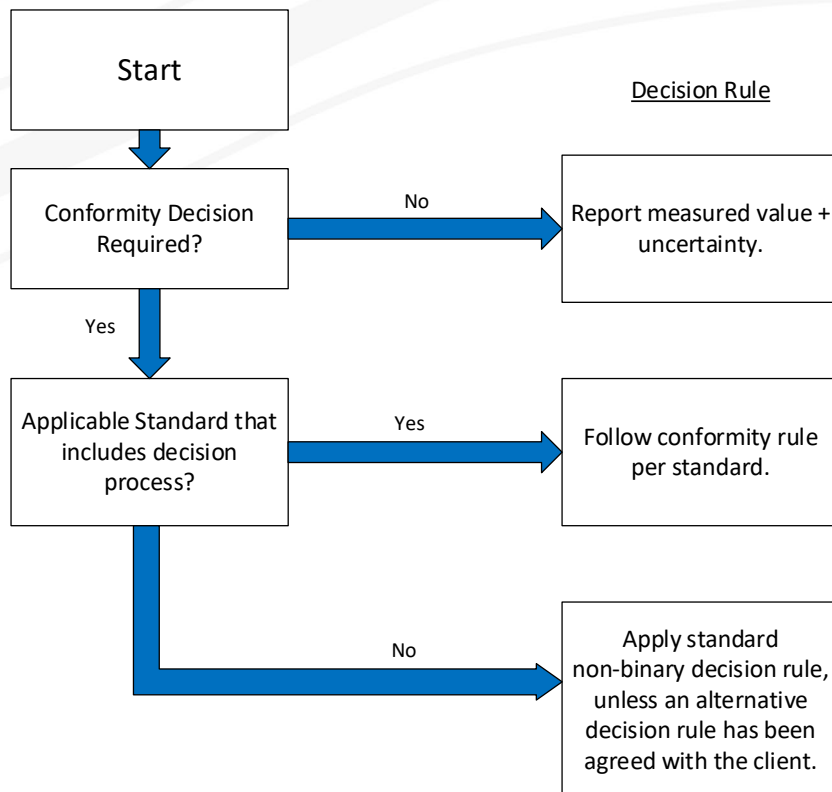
Start

Decision Rule

Conformity Decision Required?

No

Report measured value + uncertainty.

Yes

Applicable Standard that includes decision process?

Yes

Follow conformity rule per standard.

No

Apply standard non-binary decision rule, unless an alternative decision rule has been agreed with the client.